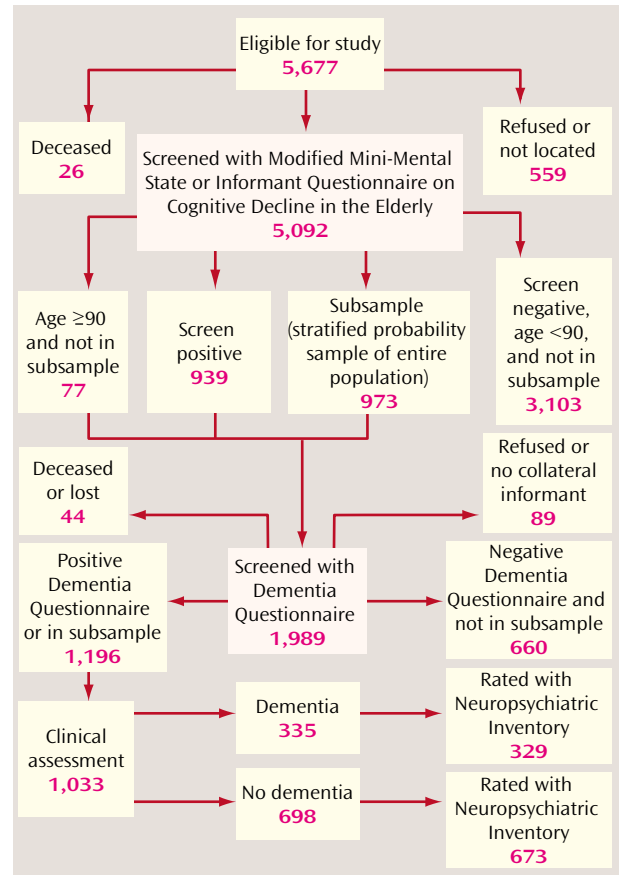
Eligible for study
5,677

Deceased
26

Screened with Modified Mini-Mental State or Informant Questionnaire on Cognitive Decline in the Elderly
5,092

Refused or not located
559

Age ≥90 and not in subsample
77

Screen positive
939

Subsample (stratified probability sample of entire population)
973

Screen negative, age <90, and not in subsample
3,103

Deceased or lost
44

Refused or no collateral informant
89

Positive Dementia Questionnaire or in subsample
1,196

Screened with Dementia Questionnaire
1,989

Negative Dementia Questionnaire and not in subsample
660

Clinical assessment
1,033

Dementia
335

Rated with Neuropsychiatric Inventory
329

No dementia
698

Rated with Neuropsychiatric Inventory
673